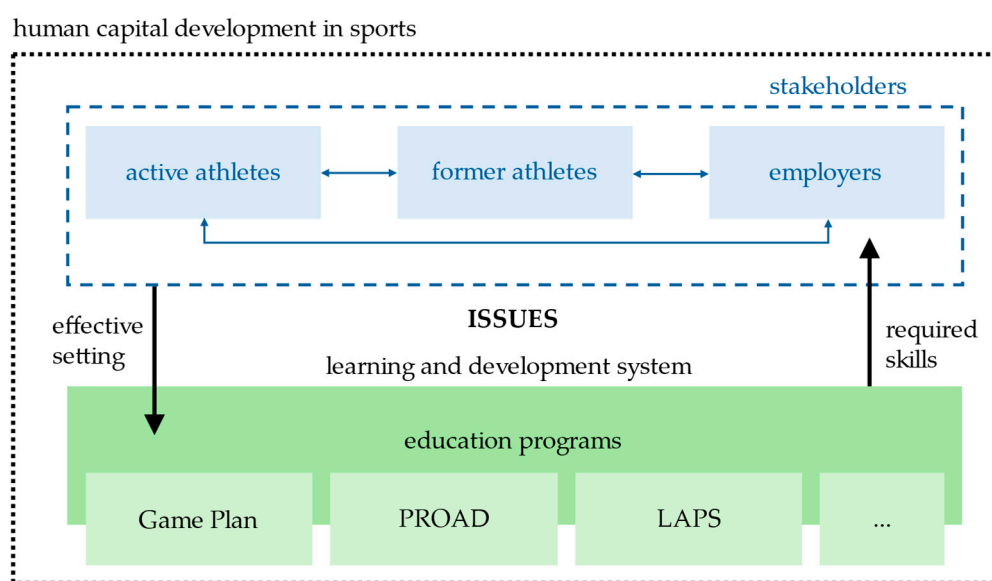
human capital development in sports

stakeholders

active athletes

former athletes

employers

effective setting

ISSUES

required skills

learning and development system

education programs

Game Plan

PROAD

LAPS

...